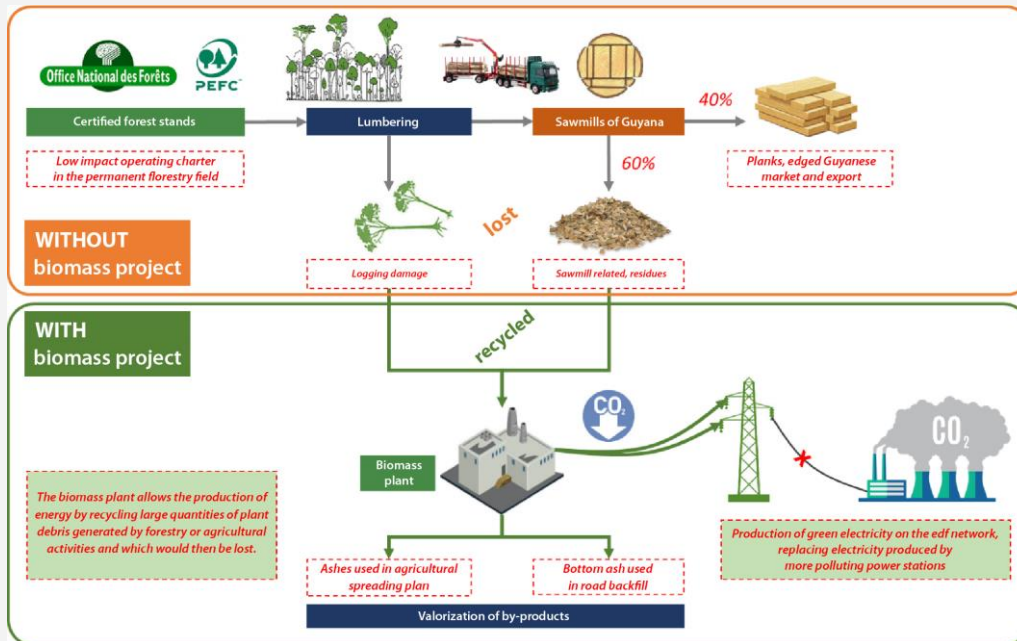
Office National des Forêts

PEFC

Certified forest stands

Low impact operating charter in the permanent florestry field

Lumbering

Sawmills of Guyana

40%

Planks, edged Guyanese market and export

60%

lost

WITHOUT biomass project

Logging damage

Sawmill related, residues

WITH biomass project

recycled

$CO_2$

Biomass plant

$CO_2$

The biomass plant allows the production of energy by recycling large quantities of plant debris generated by forestry or agricultural activities and which would then be lost.

Production of green electricity on the edf network, replacing electricity produced by more polluting power stations

Ashes used in agricultural spreading plan

Bottom ash used in road backfill

Valorization of by-products